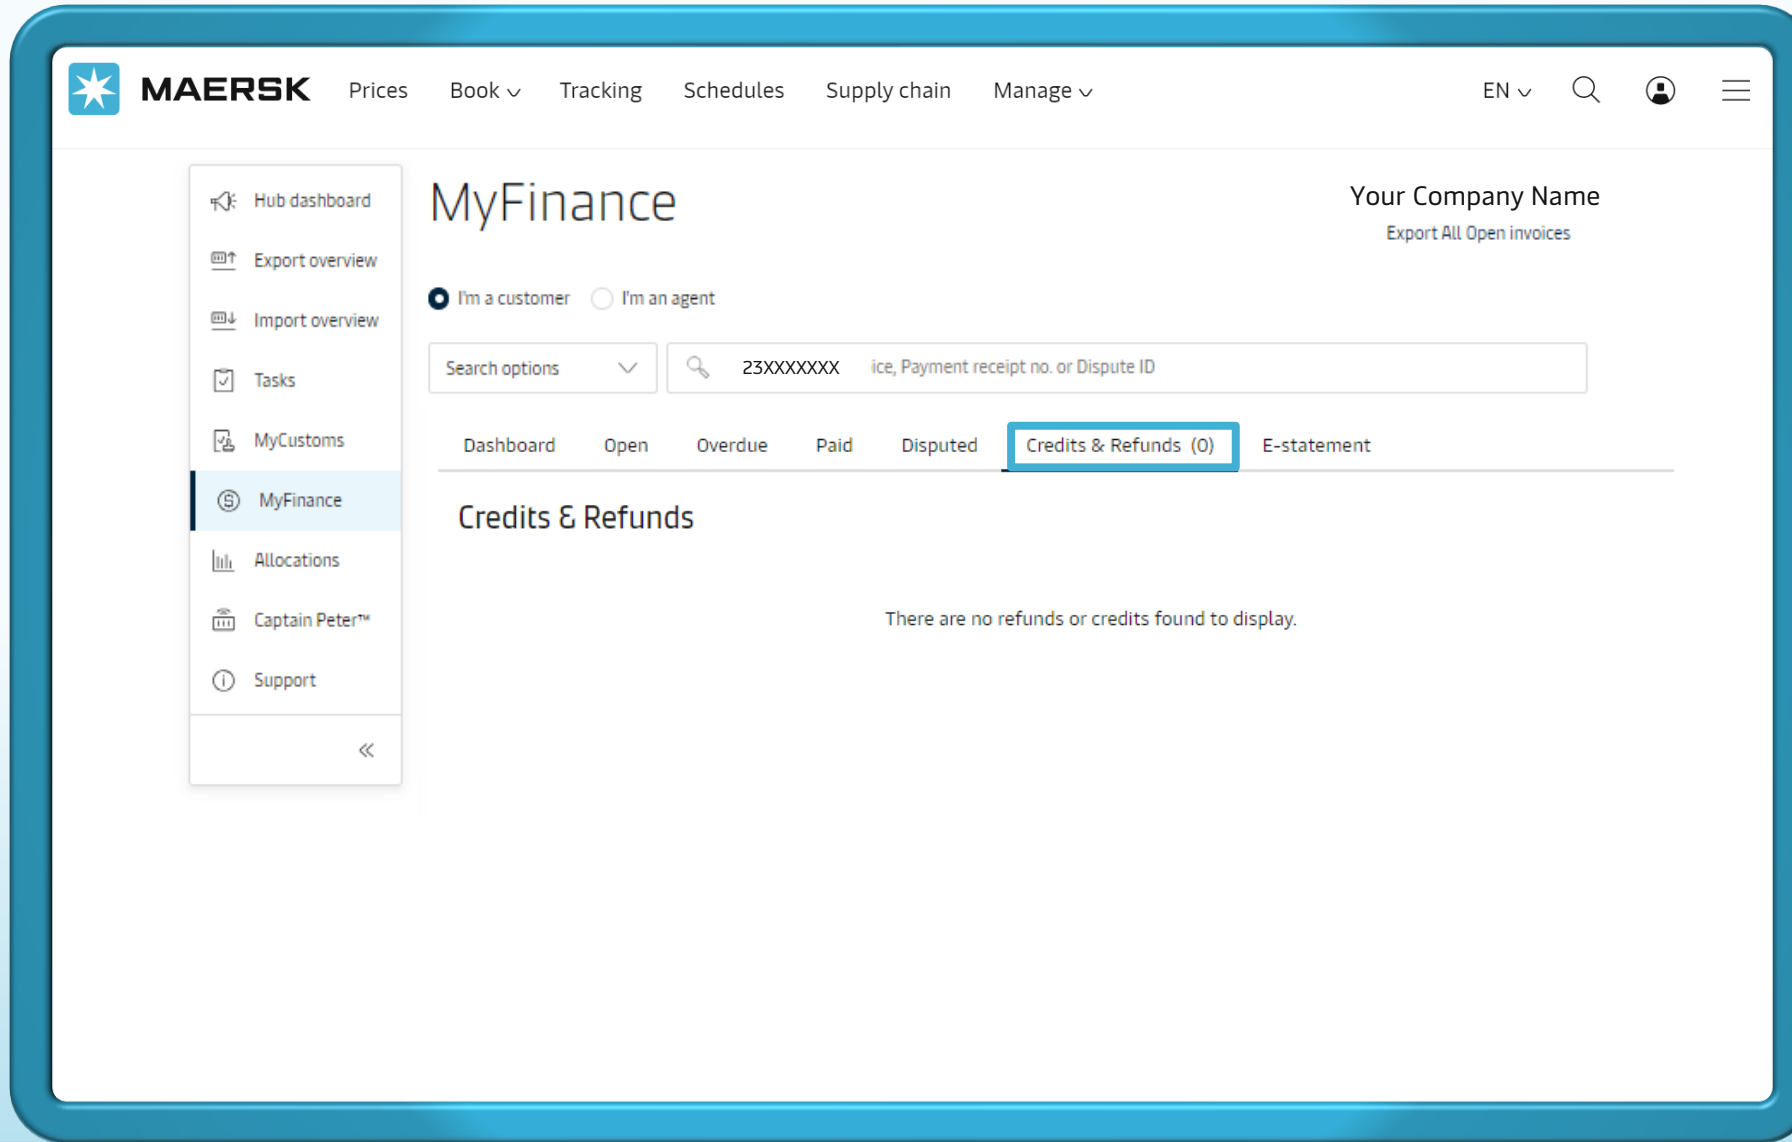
MAERSK Prices Book Tracking Schedules Supply chain Manage EN

Hub dashboard
Export overview
Import overview
Tasks
MyCustoms
MyFinance
Allocations
Captain Peter™
Support
«

MyFinance

Your Company Name
Export All Open invoices

I'm a customer I'm an agent

Search options
23XXXXXXX ice, Payment receipt no. or Dispute ID

Dashboard Open Overdue Paid Disputed Credits & Refunds (0) E-statement

Credits & Refunds

There are no refunds or credits found to display.